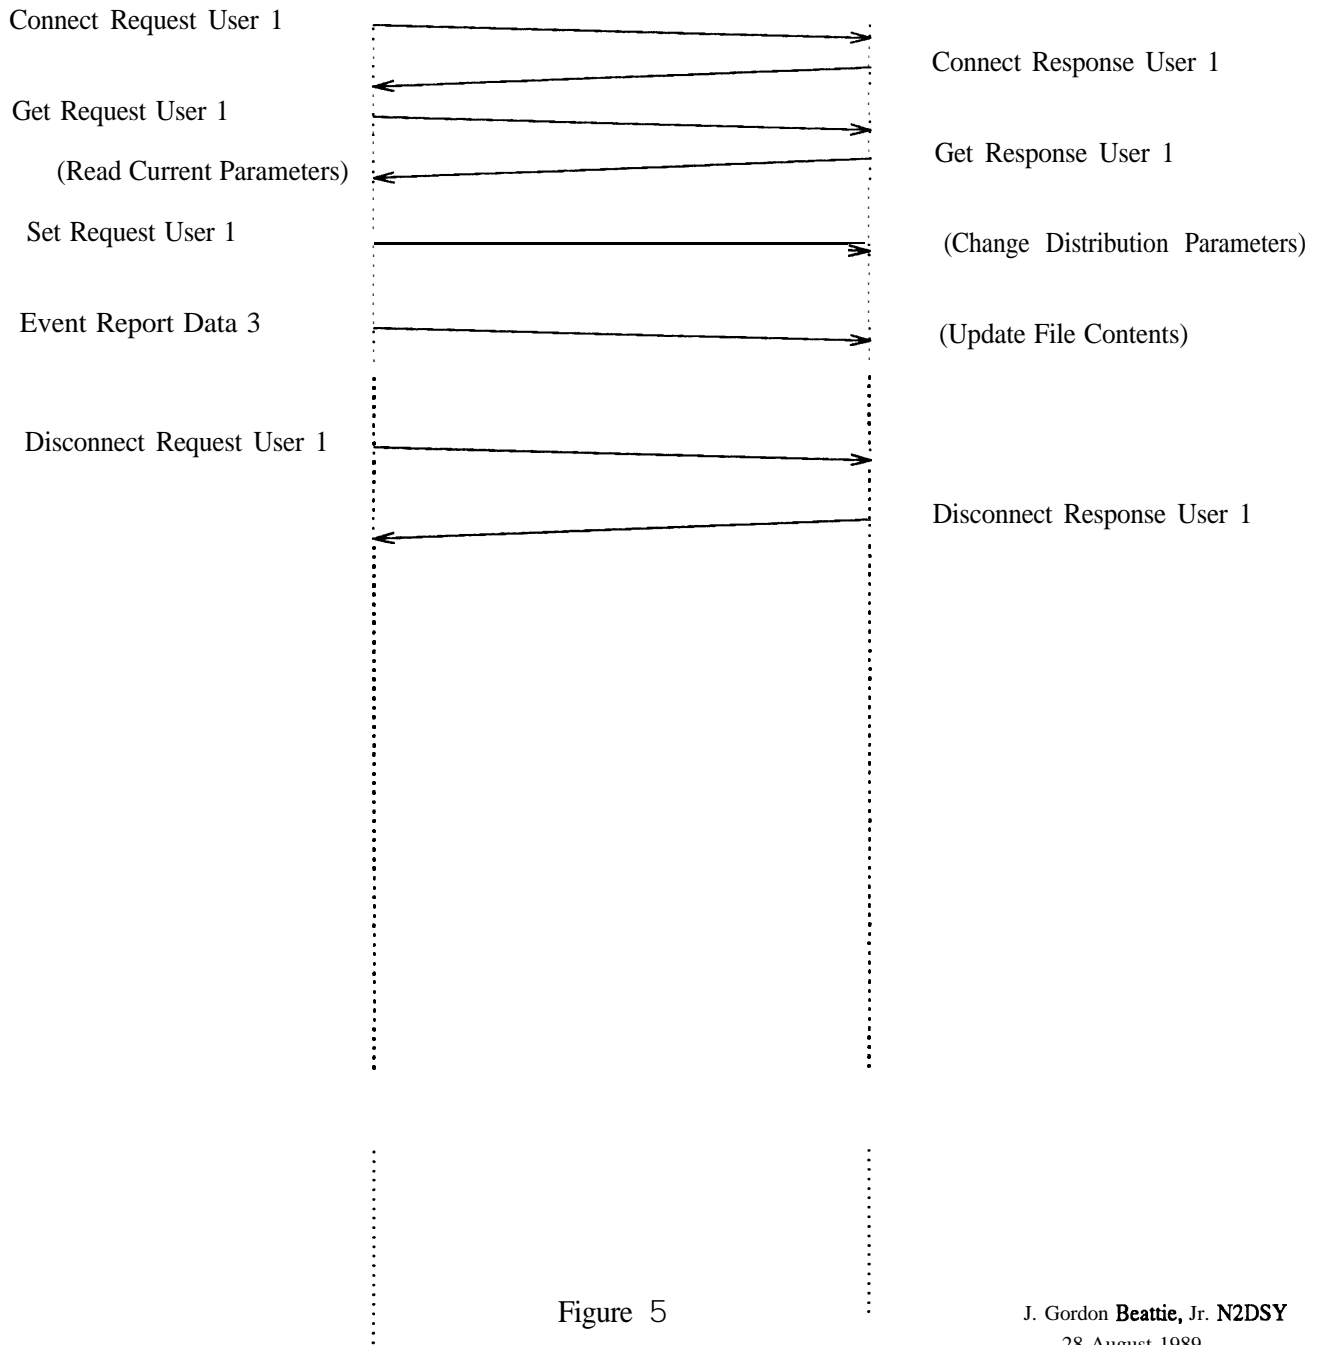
Connect Request User 1

Connect Response User 1

Get Request User 1

(Read Current Parameters)

Get Response User 1

Set Request User 1

(Change Distribution Parameters)

Event Report Data 3

(Update File Contents)

Disconnect Request User 1

Disconnect Response User 1

Figure 5

J. Gordon Beattie, Jr. N2DSY
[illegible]